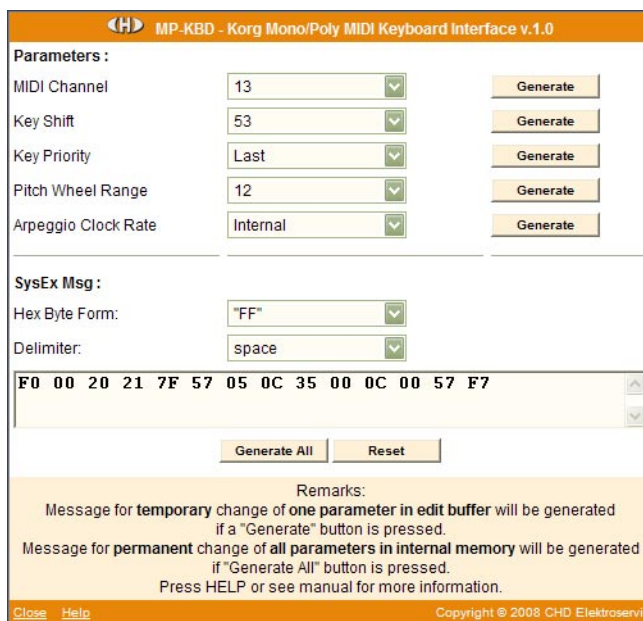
CHD MP-KBD - Korg Mono/Poly MIDI Keyboard Interface v.1.0

Parameters :

| | | |
|---|---|---|
| MIDI Channel | 13 | Generate |
| Key Shift | 53 | Generate |
| Key Priority | Last | Generate |
| Pitch Wheel Range | 12 | Generate |
| Arpeggio Clock Rate | Internal | Generate |

SysEx Msg :

| | |
|---|---|
| Hex Byte Form: | "FF" |
| Delimiter: | space |

F0 00 20 21 7F 57 05 0C 35 00 0C 00 57 F7

Generate All Reset

Remarks:
Message for temporary change of one parameter in edit buffer will be generated if a "Generate" button is pressed.
Message for permanent change of all parameters in internal memory will be generated if "Generate All" button is pressed.
Press HELP or see manual for more information.

Close Help Copyright © 2008 CHD Elektroservi